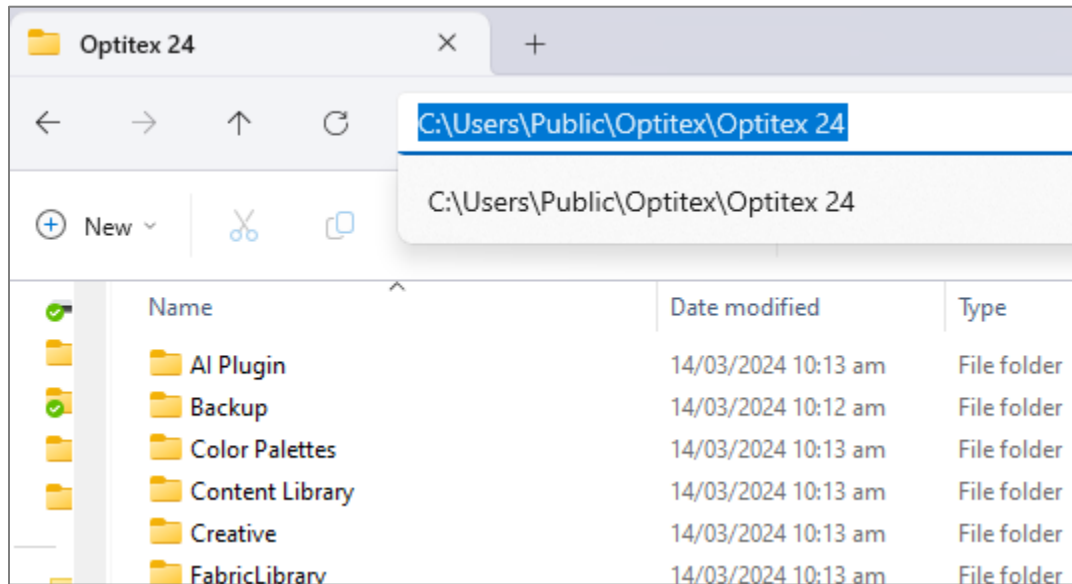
Optitex 24 ×  +

C:\Users\Public\Optitex\Optitex 24

C:\Users\Public\Optitex\Optitex 24

New

| Name | Date modified | Type |
|---|---|---|
| AI Plugin | 14/03/2024 10:13 am | File folder |
| Backup | 14/03/2024 10:12 am | File folder |
| Color Palettes | 14/03/2024 10:13 am | File folder |
| Content Library | 14/03/2024 10:13 am | File folder |
| Creative | 14/03/2024 10:13 am | File folder |
| FabricLibrary | 14/03/2024 10:13 am | File folder |